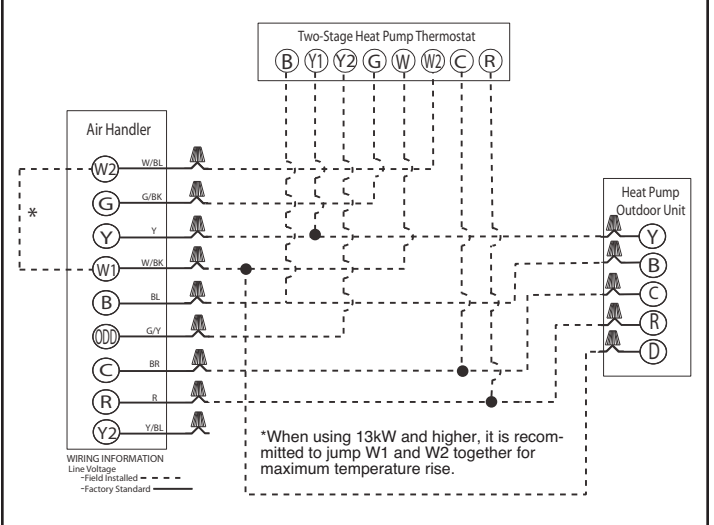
Two-Stage Heat Pump Thermostat

B Y1 Y2 G W W2 C R

Air Handler

W2 W/BL

G G/BK

Y Y

W1 W/BK

B BL

ODD G/Y

C BR

R R

Y2 Y/BL

*

Heat Pump Outdoor Unit

Y

B

C

R

D

*When using 13kW and higher, it is recommitted to jump W1 and W2 together for maximum temperature rise.

WIRING INFORMATION
Line Voltage
-Field Installed
-Factory Standard